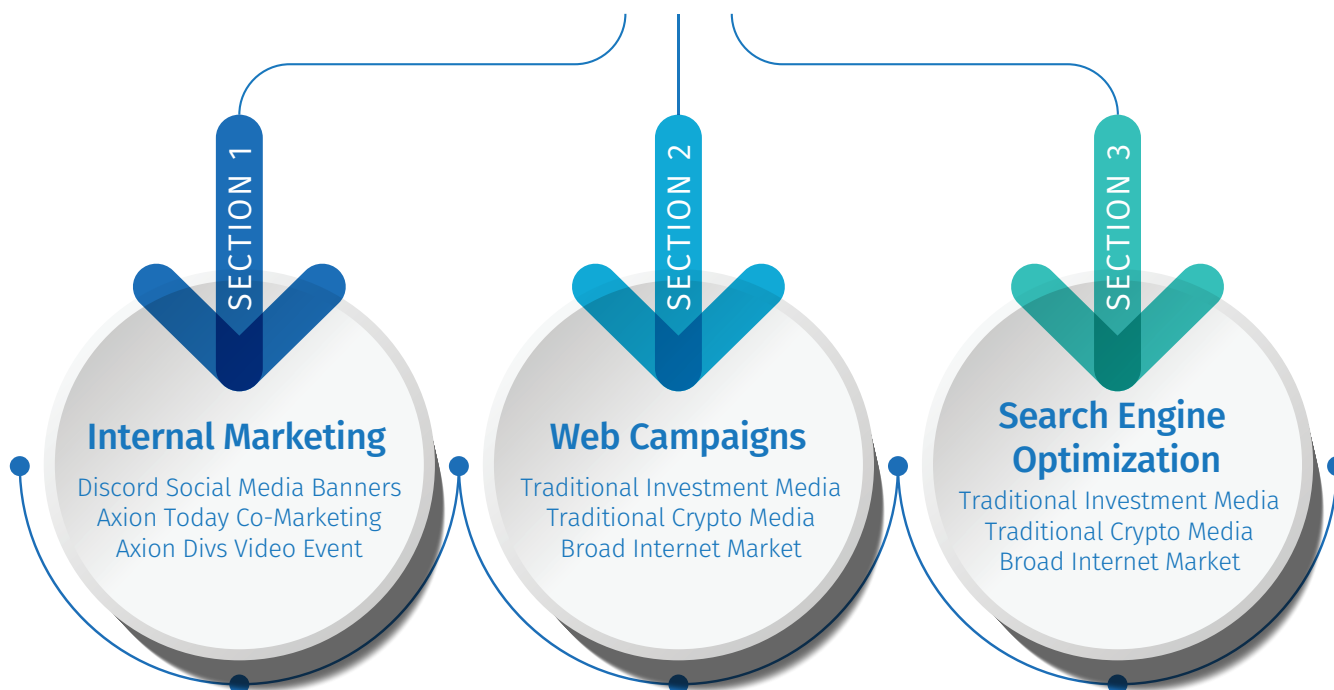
SECTION 1

Internal Marketing

Discord Social Media Banners
Axion Today Co-Marketing
Axion Divs Video Event

SECTION 2

Web Campaigns

Traditional Investment Media
Traditional Crypto Media
Broad Internet Market

SECTION 3

Search Engine Optimization

Traditional Investment Media
Traditional Crypto Media
Broad Internet Market